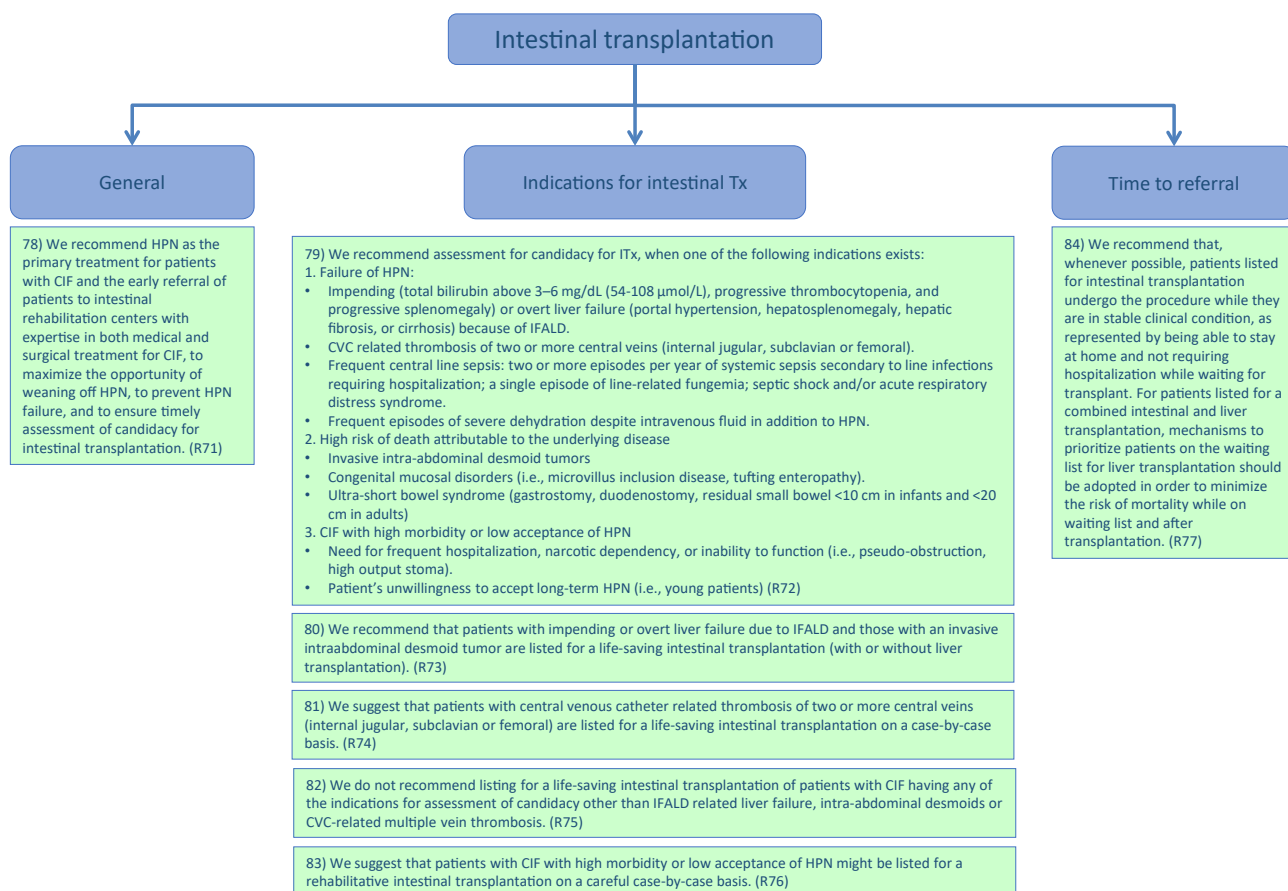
Intestinal transplantation

General

Indications for intestinal Tx

Time to referral

78) We recommend HPN as the primary treatment for patients with CIF and the early referral of patients to intestinal rehabilitation centers with expertise in both medical and surgical treatment for CIF, to maximize the opportunity of weaning off HPN, to prevent HPN failure, and to ensure timely assessment of candidacy for intestinal transplantation. (R71)

79) We recommend assessment for candidacy for ITx, when one of the following indications exists:
1. Failure of HPN:
• Impending (total bilirubin above 3–6 mg/dL (54-108 µmol/L), progressive thrombocytopenia, and progressive splenomegaly) or overt liver failure (portal hypertension, hepatosplenomegaly, hepatic fibrosis, or cirrhosis) because of IFALD.
• CVC related thrombosis of two or more central veins (internal jugular, subclavian or femoral).
• Frequent central line sepsis: two or more episodes per year of systemic sepsis secondary to line infections requiring hospitalization; a single episode of line-related fungemia; septic shock and/or acute respiratory distress syndrome.
• Frequent episodes of severe dehydration despite intravenous fluid in addition to HPN.
2. High risk of death attributable to the underlying disease
• Invasive intra-abdominal desmoid tumors
• Congenital mucosal disorders (i.e., microvillus inclusion disease, tufting enteropathy).
• Ultra-short bowel syndrome (gastrostomy, duodenostomy, residual small bowel <10 cm in infants and <20 cm in adults)
3. CIF with high morbidity or low acceptance of HPN
• Need for frequent hospitalization, narcotic dependency, or inability to function (i.e., pseudo-obstruction, high output stoma).
• Patient's unwillingness to accept long-term HPN (i.e., young patients) (R72)

80) We recommend that patients with impending or overt liver failure due to IFALD and those with an invasive intraabdominal desmoid tumor are listed for a life-saving intestinal transplantation (with or without liver transplantation). (R73)

81) We suggest that patients with central venous catheter related thrombosis of two or more central veins (internal jugular, subclavian or femoral) are listed for a life-saving intestinal transplantation on a case-by-case basis. (R74)

82) We do not recommend listing for a life-saving intestinal transplantation of patients with CIF having any of the indications for assessment of candidacy other than IFALD related liver failure, intra-abdominal desmoids or CVC-related multiple vein thrombosis. (R75)

83) We suggest that patients with CIF with high morbidity or low acceptance of HPN might be listed for a rehabilitative intestinal transplantation on a careful case-by-case basis. (R76)

84) We recommend that, whenever possible, patients listed for intestinal transplantation undergo the procedure while they are in stable clinical condition, as represented by being able to stay at home and not requiring hospitalization while waiting for transplant. For patients listed for a combined intestinal and liver transplantation, mechanisms to prioritize patients on the waiting list for liver transplantation should be adopted in order to minimize the risk of mortality while on waiting list and after transplantation. (R77)